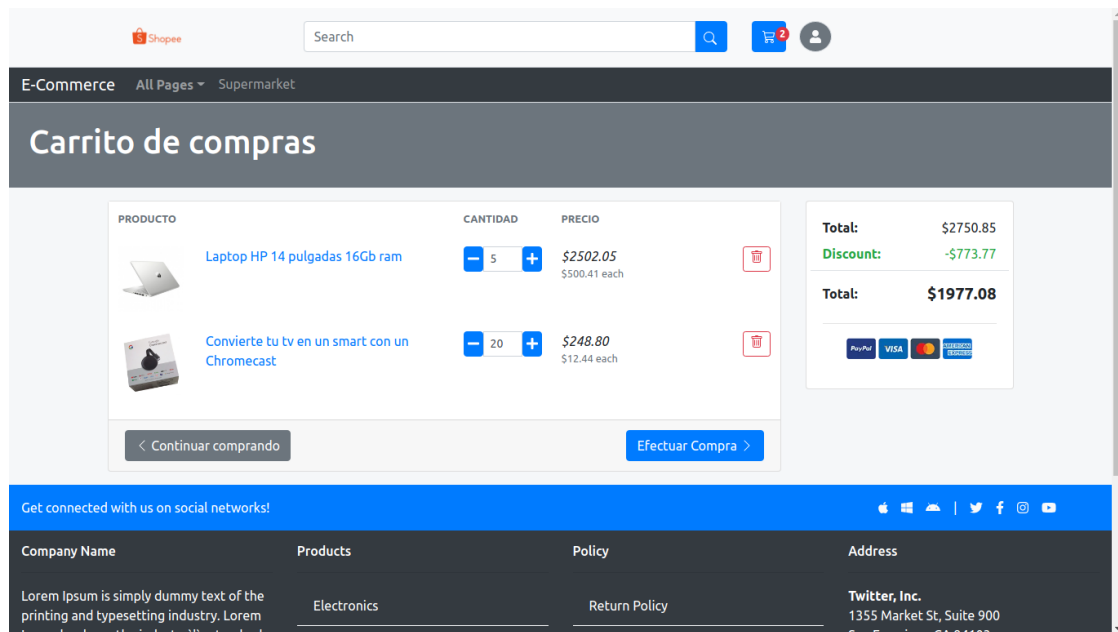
Shopee

Search

2

E-Commerce All Pages Supermarket

Carrito de compras

| PRODUCTO | CANTIDAD | PRECIO |
|---|---|---|
| Laptop HP 14 pulgadas 16Gb ram | 5 | $2502.05 $500.41 each |
| Convierte tu tv en un smart con un Chromecast | 20 | $248.80 $12.44 each |

Continuar comprando

Efectuar Compra

Total: $2750.85
Discount: -$773.77
Total: $1977.08

PayPal VISA AMERICAN EXPRESS

Get connected with us on social networks!

Company Name

Lorem Ipsum is simply dummy text of the printing and typesetting industry. Lorem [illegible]

Products

Electronics

Policy

Return Policy

Address

Twitter, Inc.
1355 Market St, Suite 900
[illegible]